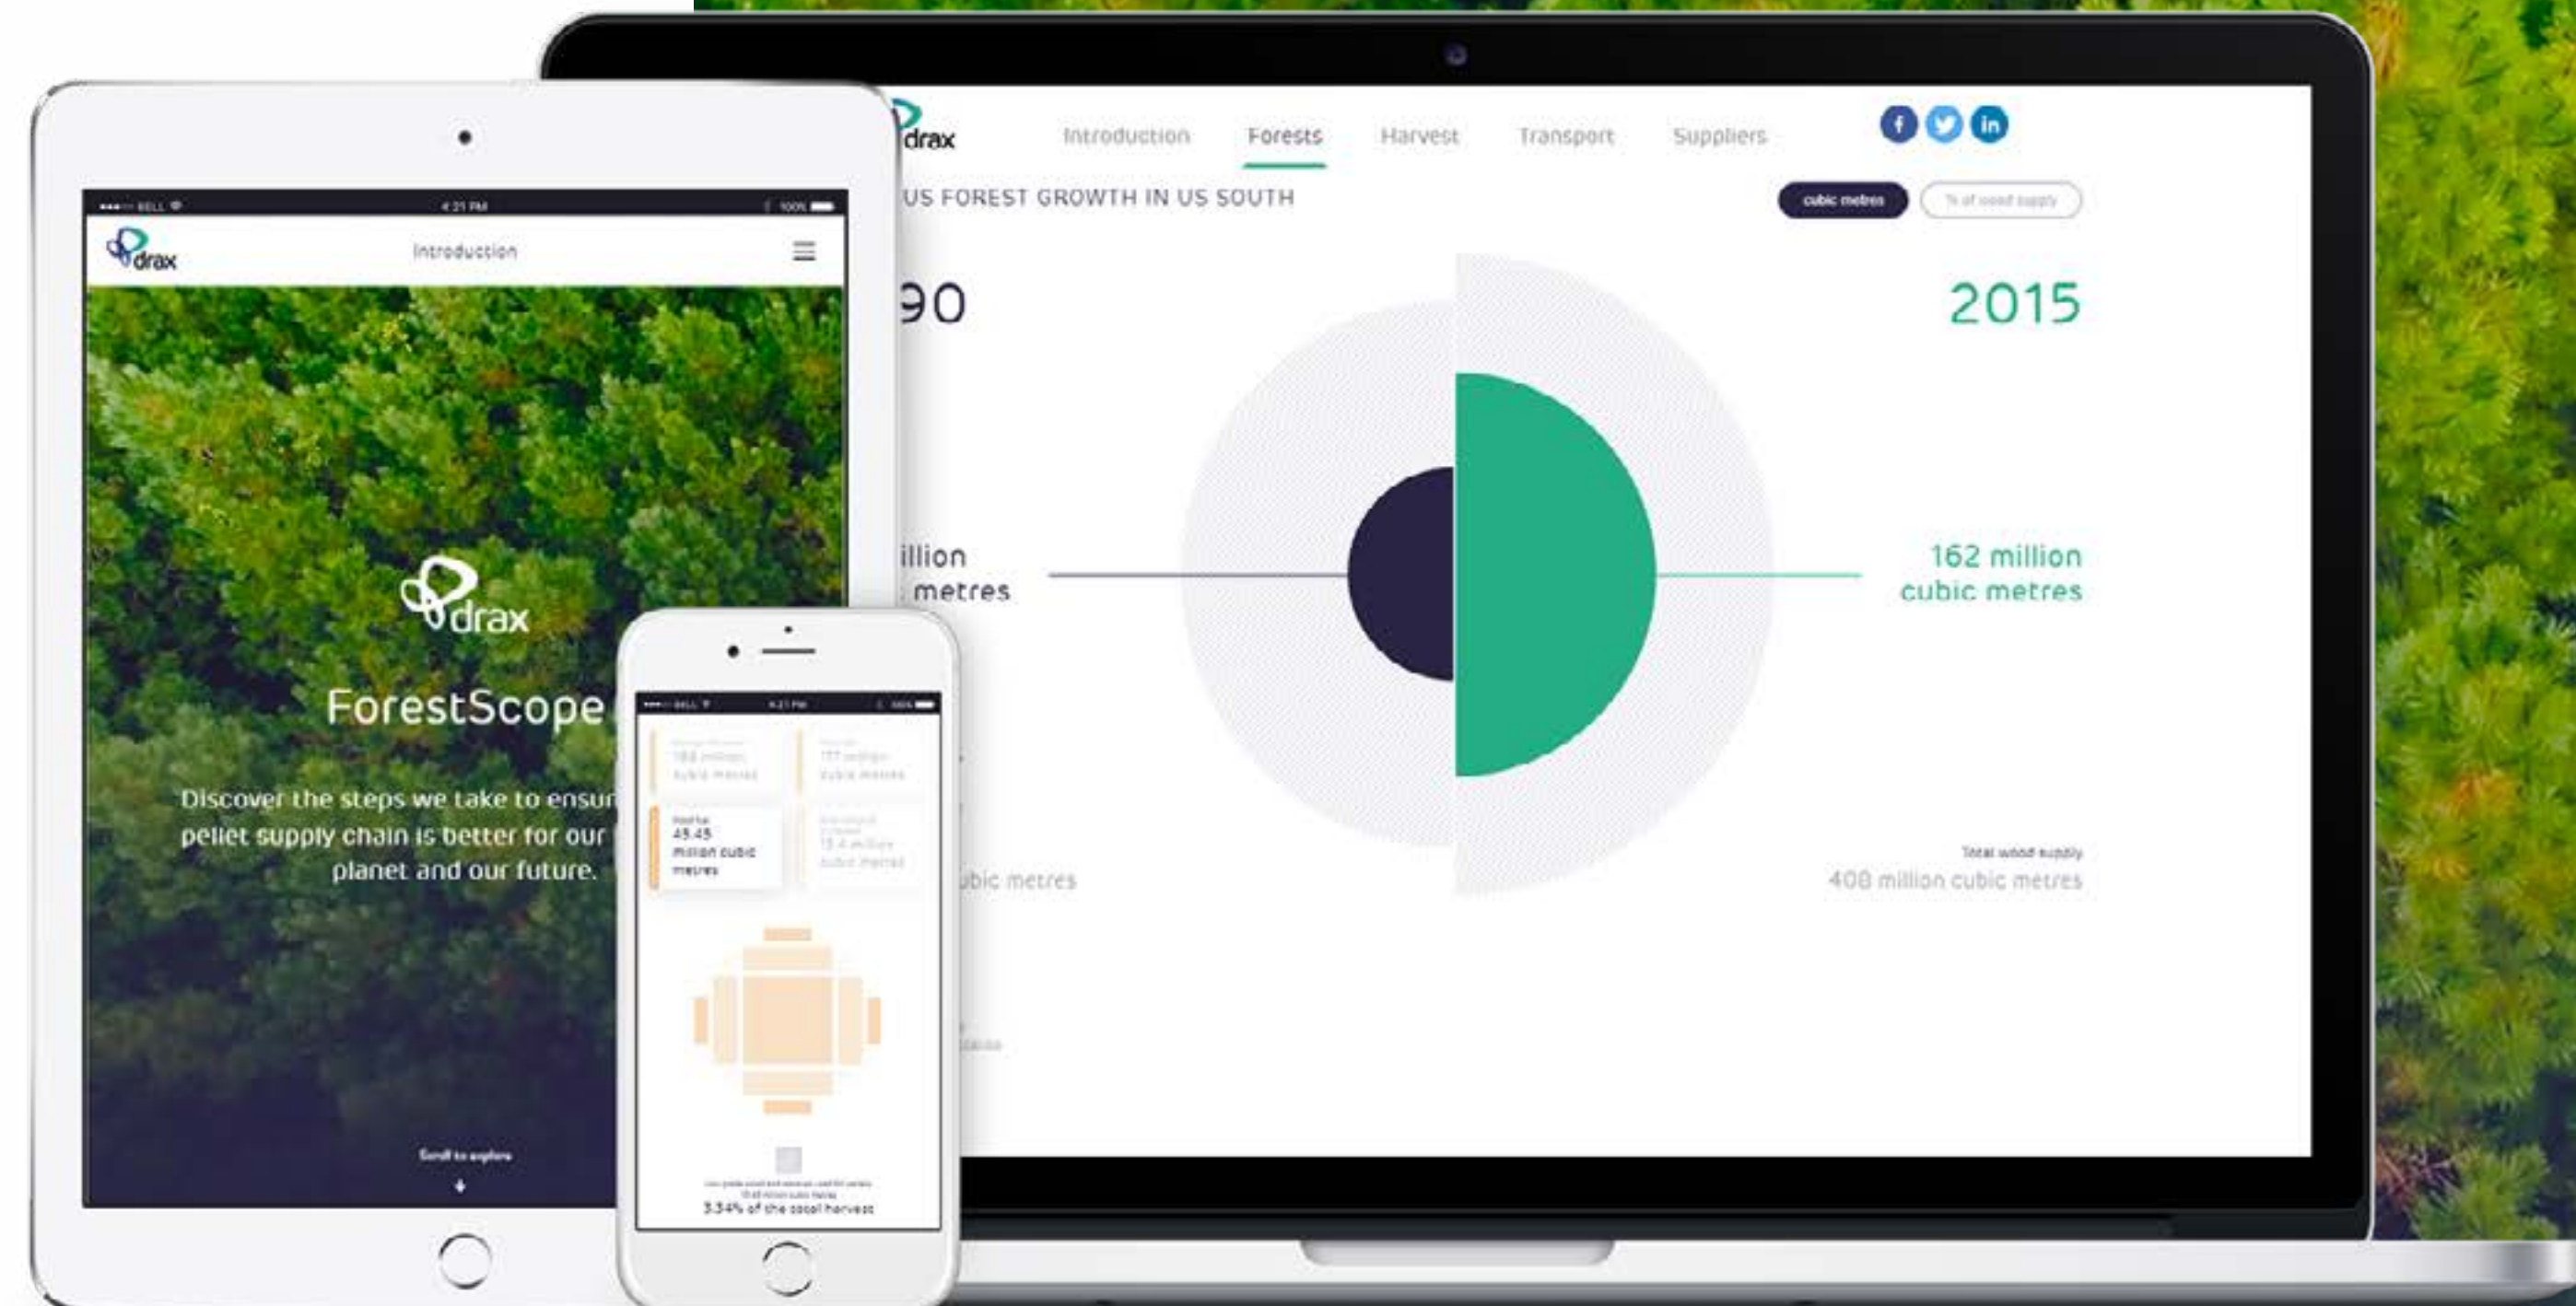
drax

Introduction Forests Harvest Transport Suppliers

US FOREST GROWTH IN US SOUTH

cubic metres

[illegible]

90

2015

illion
metres

162 million
cubic metres

ubic metres

Total wood supply
400 million cubic metres

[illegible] BELL 4:21 PM 100%

drax

Introduction

drax

ForestScope

Discover the steps we take to ensur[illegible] pellet supply chain is better for our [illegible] planet and our future.

Scroll to explore

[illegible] BELL 4:21 PM 100%

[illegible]
188 million
cubic metres

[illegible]
177 million
cubic metres

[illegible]
45.45
million cubic
metres

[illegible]
13.4 million
cubic metres

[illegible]

3.34% of the total harvest